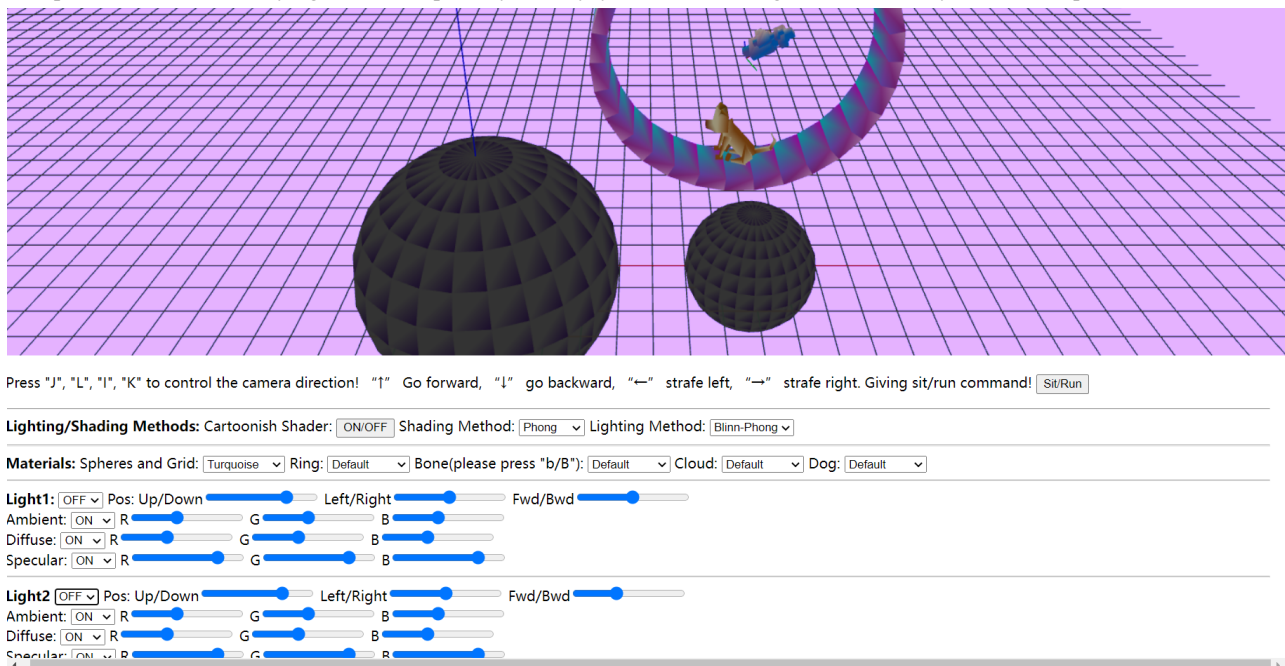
Press "J", "L", "I", "K" to control the camera direction! "↑" Go forward, "↓" go backward, "←" strafe left, "→" strafe right. Giving sit/run command! Sit/Run

**Lighting/Shading Methods:** Cartoonish Shader: ON/OFF Shading Method: Phong Lighting Method: Blinn-Phong

**Materials:** Spheres and Grid: Turquoise Ring: Default Bone(please press "b/B"): Default Cloud: Default Dog: Default

**Light1:** OFF Pos: Up/Down Left/Right Fwd/Bwd
Ambient: ON R G B
Diffuse: ON R G B
Specular: ON R G B

**Light2** OFF Pos: Up/Down Left/Right Fwd/Bwd
Ambient: ON R G B
Diffuse: ON R G B
Specular: ON R G B